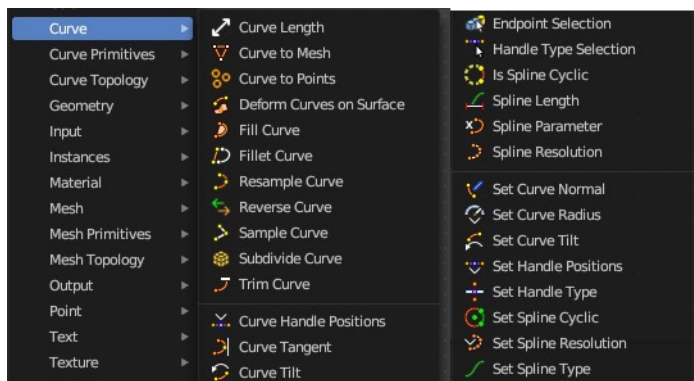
Curve
Curve Primitives
Curve Topology
Geometry
Input
Instances
Material
Mesh
Mesh Primitives
Mesh Topology
Output
Point
Text
Texture

Curve Length
Curve to Mesh
Curve to Points
Deform Curves on Surface
Fill Curve
Fillet Curve
Resample Curve
Reverse Curve
Sample Curve
Subdivide Curve
Trim Curve

Curve Handle Positions
Curve Tangent
Curve Tilt

Endpoint Selection
Handle Type Selection
Is Spline Cyclic
Spline Length
Spline Parameter
Spline Resolution

Set Curve Normal
Set Curve Radius
Set Curve Tilt
Set Handle Positions
Set Handle Type
Set Spline Cyclic
Set Spline Resolution
Set Spline Type